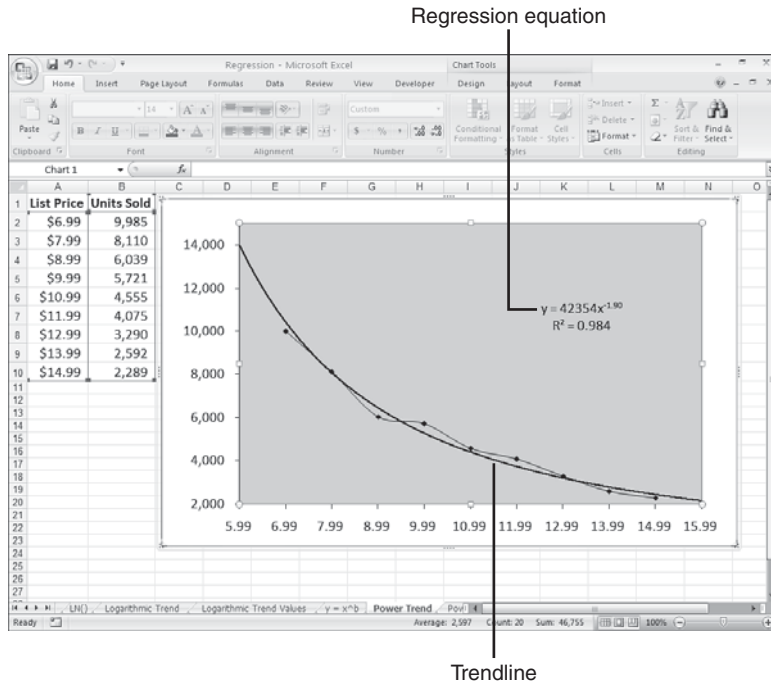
Regression equation

Regression - Microsoft Excel

Chart Tools

Home Insert Page Layout Formulas Data Review View Developer Design Layout Format

Paste

Clipboard

Font

Alignment

Custom

Number

Conditional Formatting

Format as Table

Cell Styles

Styles

Insert

Delete

Format

Cells

Sort & Filter

Find & Select

Editing

Chart 1

$f_x$

| | A | B |
|---|---|---|
| 1 | List Price | Units Sold |
| 2 | $6.99 | 9,985 |
| 3 | $7.99 | 8,110 |
| 4 | $8.99 | 6,039 |
| 5 | $9.99 | 5,721 |
| 6 | $10.99 | 4,555 |
| 7 | $11.99 | 4,075 |
| 8 | $12.99 | 3,290 |
| 9 | $13.99 | 2,592 |
| 10 | $14.99 | 2,289 |

14,000
12,000
10,000
8,000
6,000
4,000
2,000

5.99 6.99 7.99 8.99 9.99 10.99 11.99 12.99 13.99 14.99 15.99

$y = 42354x^{-1.90}$
$R^2 = 0.984$

LN() Logarithmic Trend Logarithmic Trend Values y = x^b Power Trend Pow

Ready

Average: 2,597 Count: 20 Sum: 46,755 100%

Trendline